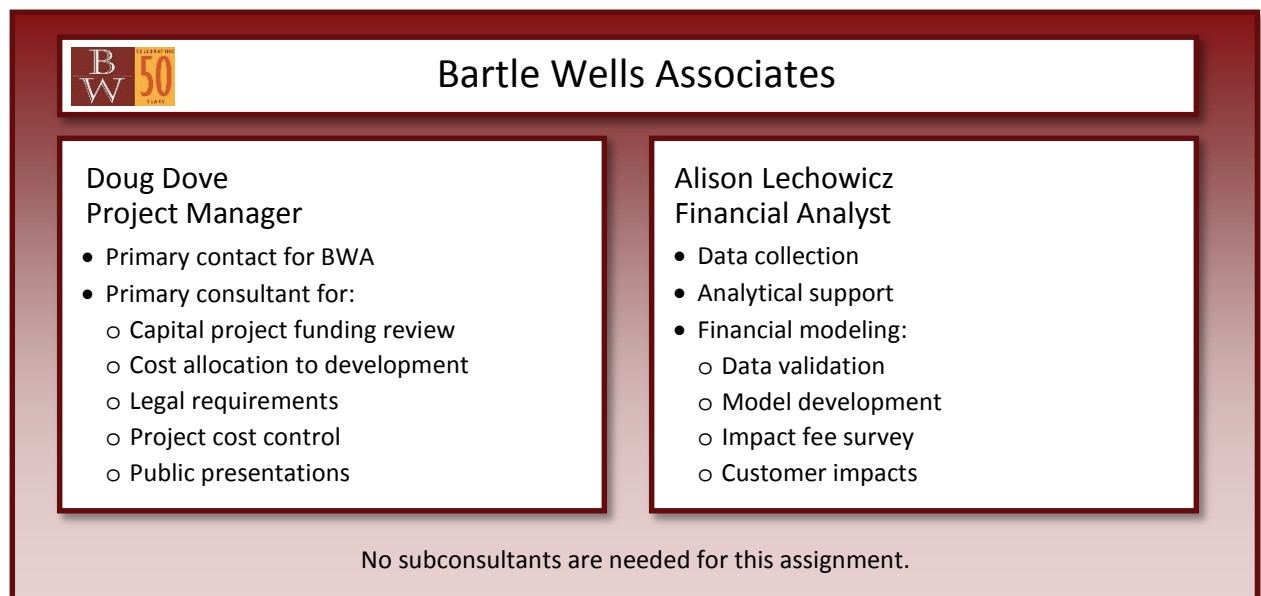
B W CELEBRATING 50 YEARS

Bartle Wells Associates

Doug Dove
Project Manager

- Primary contact for BWA
- Primary consultant for:
  - Capital project funding review
  - Cost allocation to development
  - Legal requirements
  - Project cost control
  - Public presentations

Alison Lechowicz
Financial Analyst

- Data collection
- Analytical support
- Financial modeling:
  - Data validation
  - Model development
  - Impact fee survey
  - Customer impacts

No subconsultants are needed for this assignment.